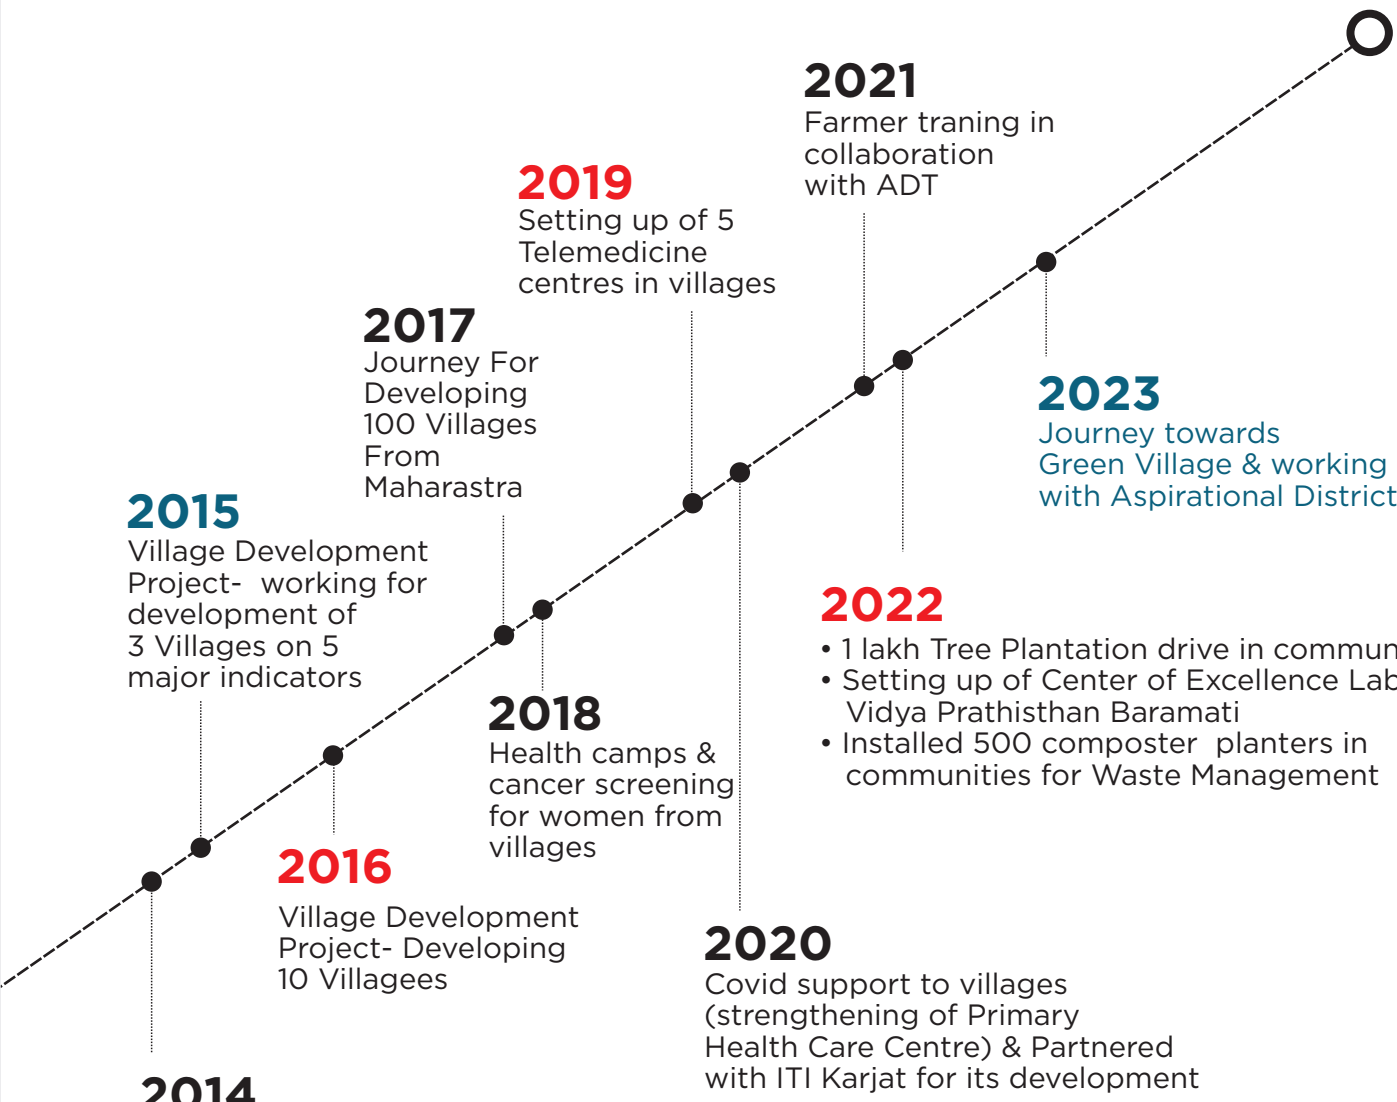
2021
Farmer traning in collaboration with ADT

2019
Setting up of 5 Telemedicine centres in villages

2017
Journey For Developing 100 Villages From Maharastra

2023
Journey towards Green Village & working with Aspirational District

2015
Village Development Project- working for development of 3 Villages on 5 major indicators

2022
• 1 lakh Tree Plantation drive in commun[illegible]
• Setting up of Center of Excellence Lab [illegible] Vidya Prathisthan Baramati
• Installed 500 composter planters in communities for Waste Management

2018
Health camps & cancer screening for women from villages

2016
Village Development Project- Developing 10 Villagees

2020
Covid support to villages (strengthening of Primary Health Care Centre) & Partnered with ITI Karjat for its development

2014